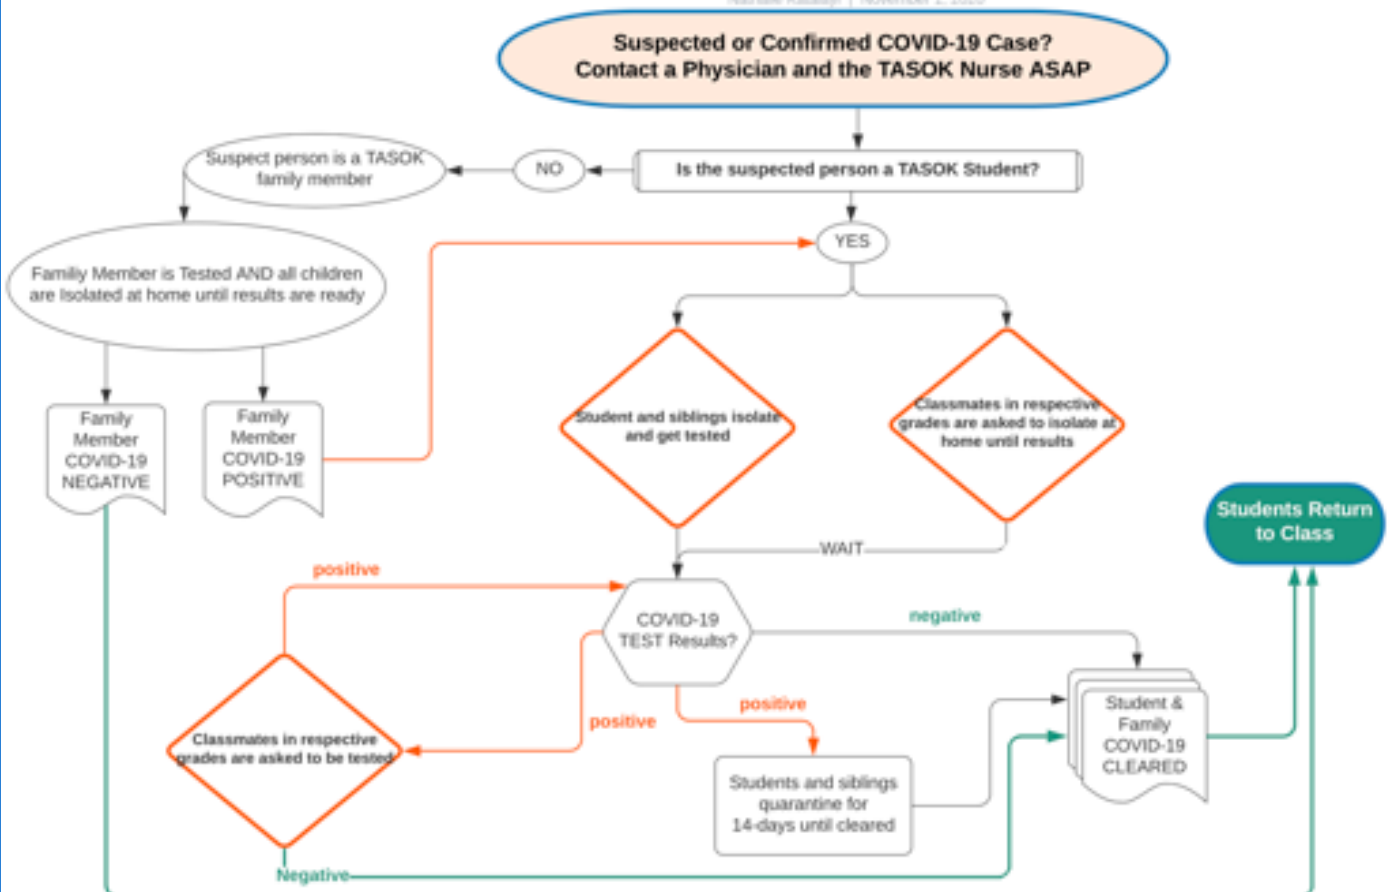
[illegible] | November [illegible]

Suspected or Confirmed COVID-19 Case? Contact a Physician and the TASOK Nurse ASAP

Is the suspected person a TASOK Student?

NO

Suspect person is a TASOK family member

Family Member is Tested AND all children are Isolated at home until results are ready

Family Member COVID-19 NEGATIVE

Family Member COVID-19 POSITIVE

YES

Student and siblings isolate and get tested

Classmates in respective grades are asked to isolate at home until results

Students Return to Class

WAIT

positive

COVID-19 TEST Results?

negative

positive

positive

Classmates in respective grades are asked to be tested

Student & Family COVID-19 CLEARED

Students and siblings quarantine for 14-days until cleared

Negative